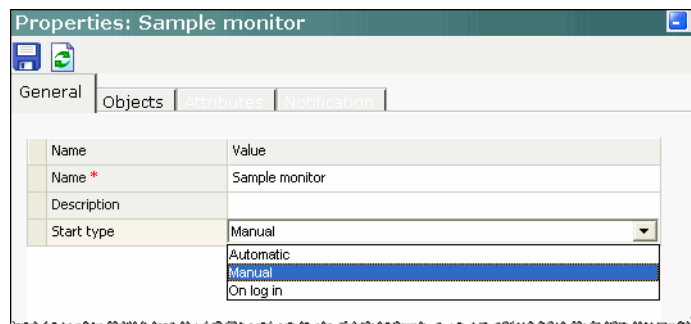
Properties: Sample monitor

General | Objects | Attributes | Notification

| | Name | Value |
|---|---|---|
| | Name * | Sample monitor |
| | Description | |
| | Start type | Manual |

Automatic
Manual
On log in